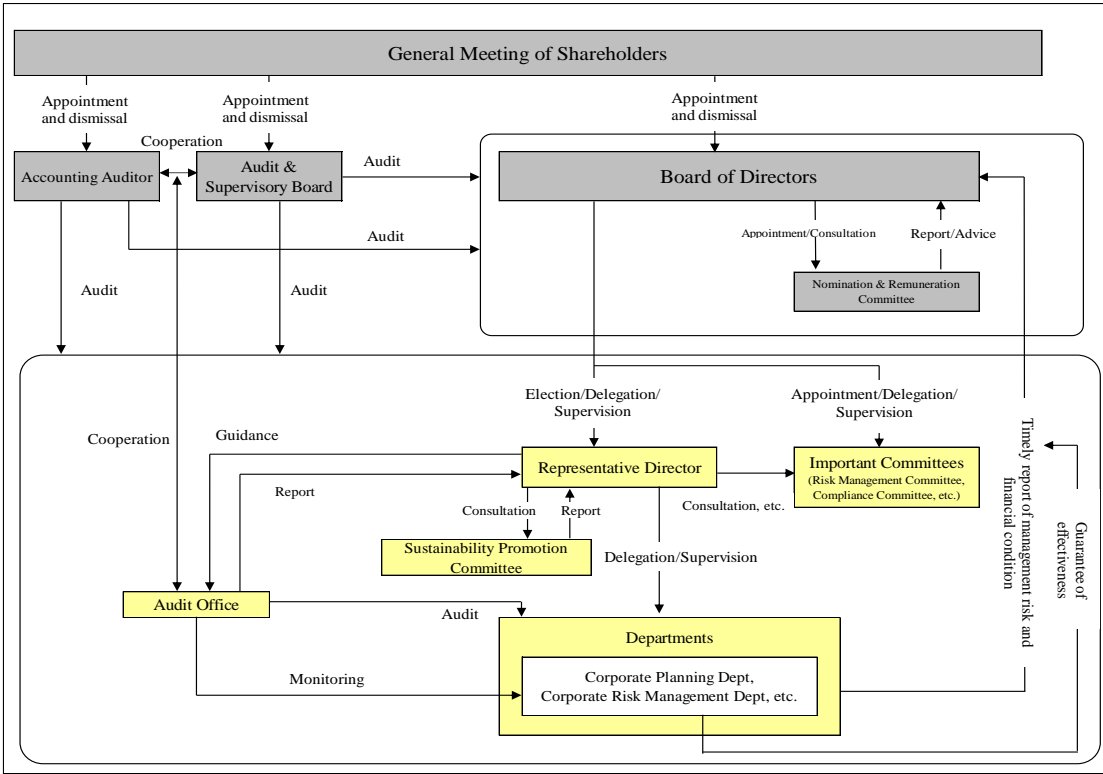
General Meeting of Shareholders

Appointment and dismissal

Appointment and dismissal

Appointment and dismissal

Cooperation

Accounting Auditor

Audit & Supervisory Board

Audit

Board of Directors

Audit

Appointment/Consultation

Report/Advice

Nomination & Remuneration Committee

Audit

Audit

Election/Delegation/ Supervision

Appointment/Delegation/ Supervision

Timely report of management risk and financial condition

Cooperation

Guidance

Representative Director

Important Committees (Risk Management Committee, Compliance Committee, etc.)

Guarantee of effectiveness

Report

Consultation

Report

Consultation, etc.

Sustainability Promotion Committee

Delegation/Supervision

Audit Office

Audit

Departments

Monitoring

Corporate Planning Dept, Corporate Risk Management Dept, etc.